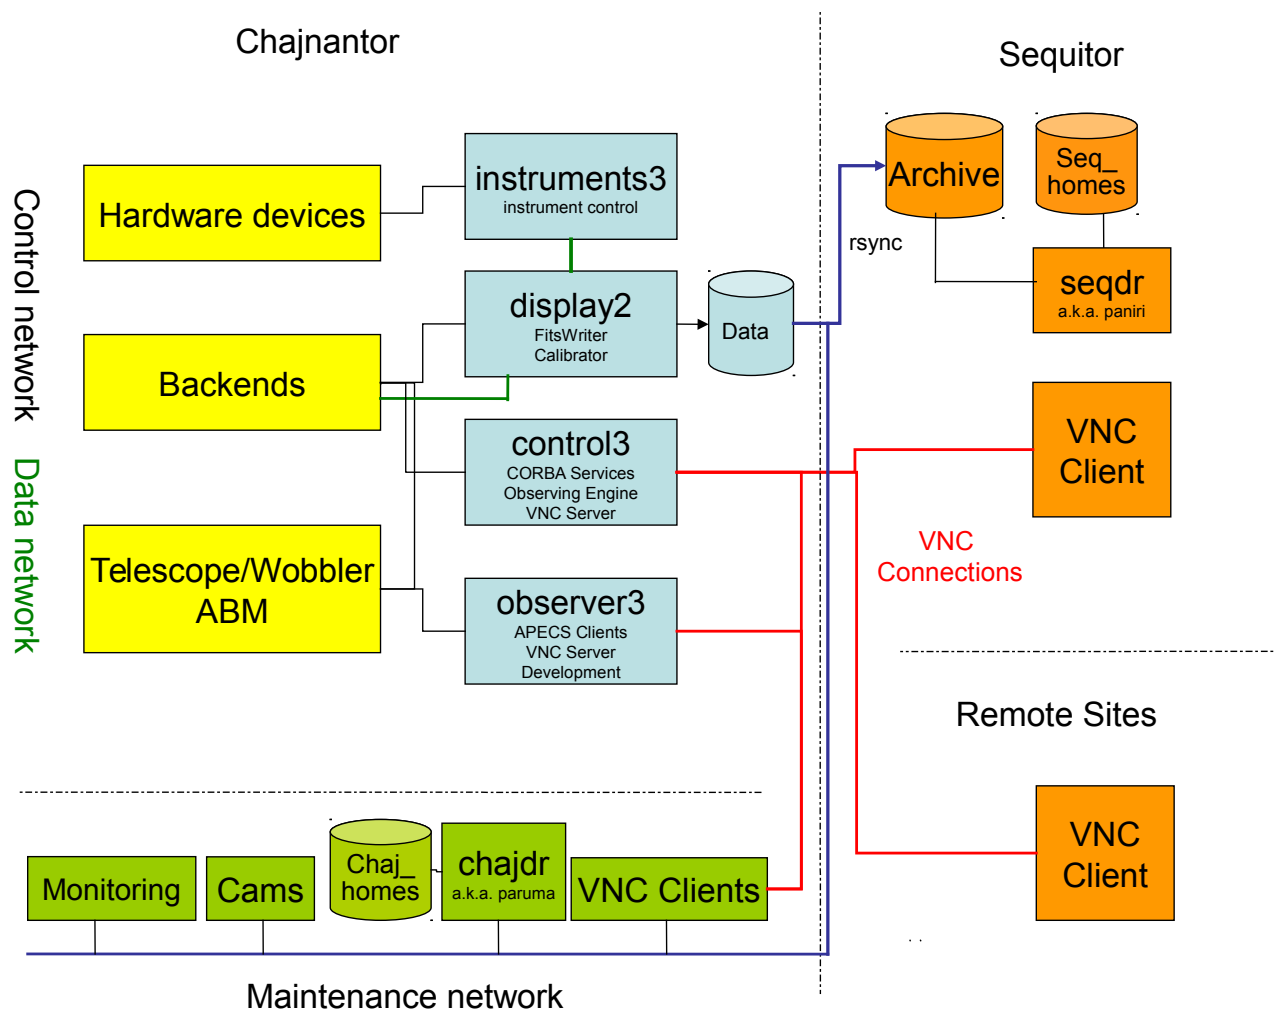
Chajnantor

Sequitor

Control network

Data network

Hardware devices

instruments3
instrument control

Backends

display2
FitsWriter
Calibrator

Data

rsync

Archive

Seq_ homes

seqdr
a.k.a. paniri

control3
CORBA Services
Observing Engine
VNC Server

VNC Client

VNC Connections

Telescope/Wobbler ABM

observer3
APECS Clients
VNC Server
Development

Remote Sites

Monitoring

Cams

Chaj_ homes

chajdr
a.k.a. paruma

VNC Clients

VNC Client

Maintenance network